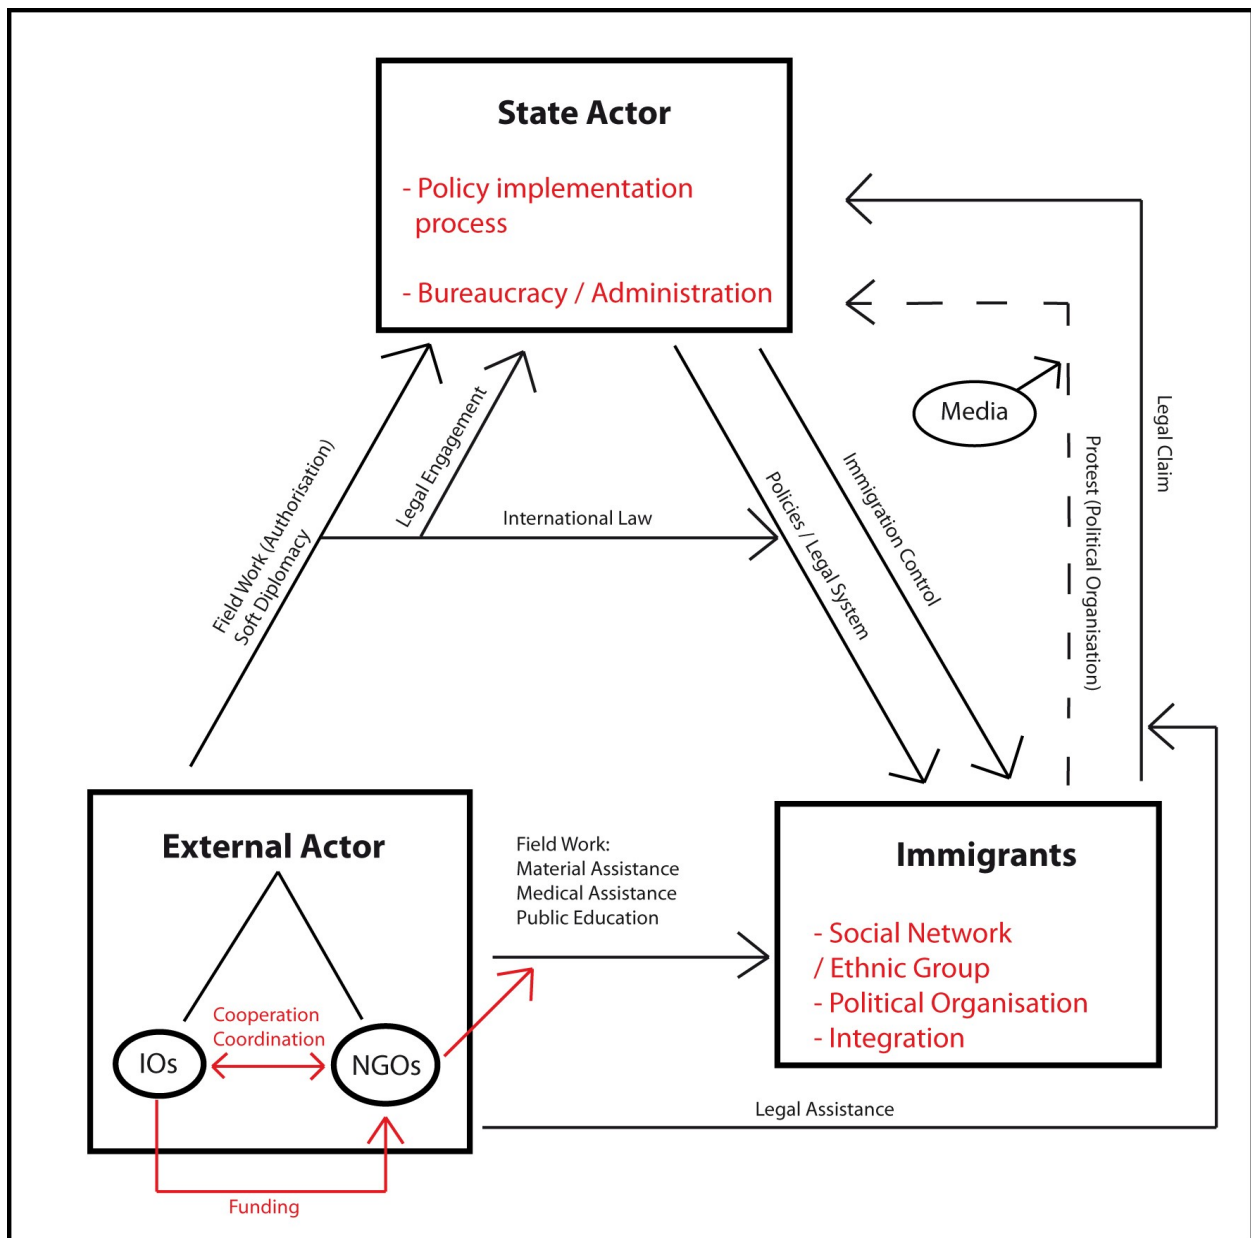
State Actor

- Policy implementation process

- Bureaucracy / Administration

Media

Legal Claim

Protest (Political Organisation)

Immigration Control

Policies / Legal System

International Law

Legal Engagement

Field Work (Authorisation)
Soft Diplomacy

External Actor

Cooperation
Coordination

IOs

NGOs

Funding

Field Work:
Material Assistance
Medical Assistance
Public Education

Immigrants

- Social Network / Ethnic Group
- Political Organisation
- Integration

Legal Assistance